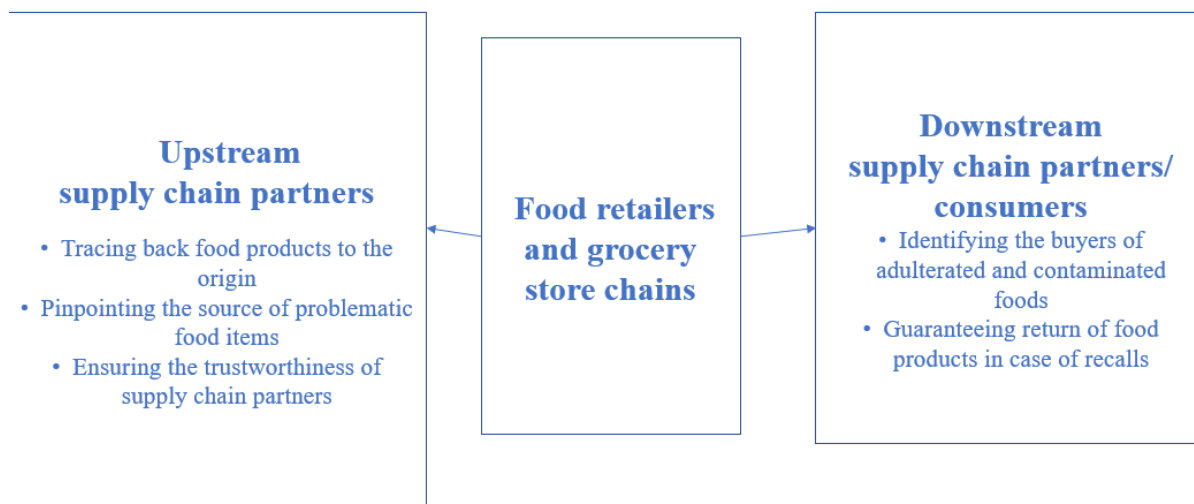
Upstream supply chain partners

- Tracing back food products to the origin
- Pinpointing the source of problematic food items
- Ensuring the trustworthiness of supply chain partners

Food retailers and grocery store chains

Downstream supply chain partners/ consumers

- Identifying the buyers of adulterated and contaminated foods
- Guaranteeing return of food products in case of recalls